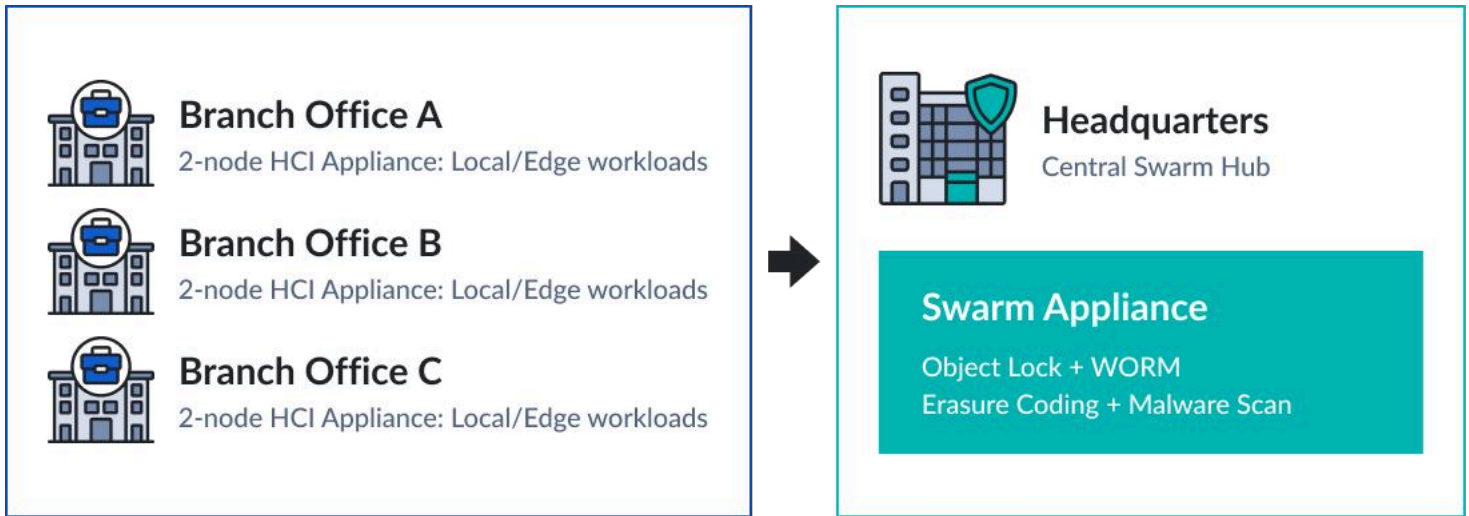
Branch Office A
2-node HCI Appliance: Local/Edge workloads

Branch Office B
2-node HCI Appliance: Local/Edge workloads

Branch Office C
2-node HCI Appliance: Local/Edge workloads

Headquarters
Central Swarm Hub

Swarm Appliance
Object Lock + WORM
Erasure Coding + Malware Scan